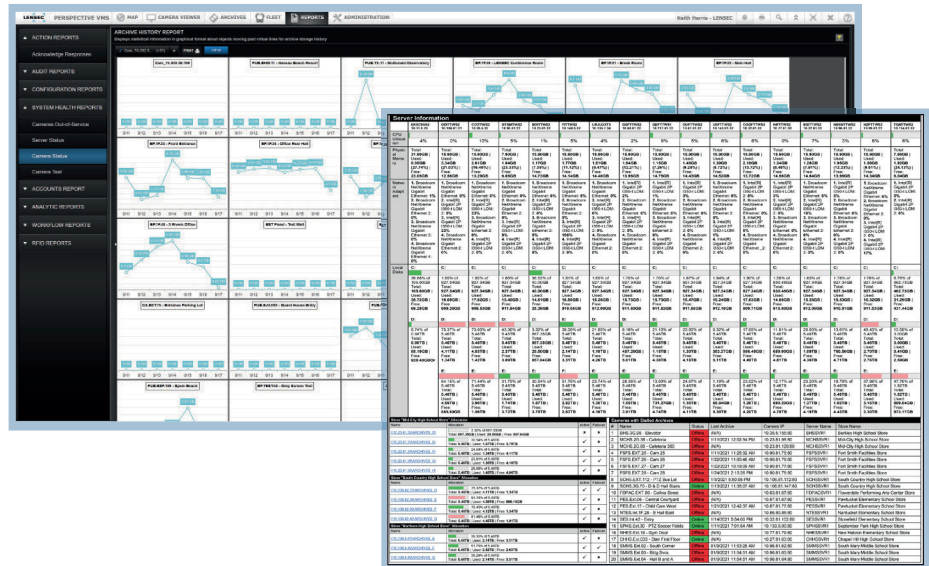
LENSEC PERSPECTIVE VMS MAP CAMERA VIEWER ARCHIVES FLEET REPORTS ADMINISTRATION Keith Harris - LENSEC

ACTION REPORTS
Acknowledge Responses
ALERT REPORTS
CONFIGURATION REPORTS
SYSTEM HEALTH REPORTS
Cameras Out-of-Service
Server Status
Camera Status
Camera Test
ACCOUNTS REPORT
ANALYTIC REPORTS
WORKFLOW REPORTS
RFID REPORTS

ARCHIVE HISTORY REPORT
Displays statistical information in graphical format about objects moving past virtual lines for archive storage history

PRINT

Server Information

CPU Utilization
4%
0%
10%
5%
1%
5%
4%
2%
6%
5%
4%
5%
6%
7%
3%
6%
8%

Physical Memory

Network Adapters

Local Disks

C:
D:
E:

Name | Status | Last Archive | Camera IP | Server Name | Store Name
1 | SHS.SC.26 - Elevator | Offline | (N/A) | | | Berkley High School Store
2 | MCHS.20.38 - Cafeteria | Offline | 11/1/2021 12:58:16 PM | | MCHSVR1 | Mid-City High School Store
3 | MCHS.20.39 - Cafeteria 302 | Offline | (N/A) | | MCHSVR1 | Mid-City High School Store
4 | FSFS.EXT.26 - Cam 25 | Offline | | | FSFSSVR1 | Fort Smith Facilities Store
5 | FSFS.EXT.27 - Cam 27 | Offline | | | FSFSSVR1 | Fort Smith Facilities Store
6 | FSFS.EXT.28 - Cam 28 | Offline | | | FSFSSVR1 | Fort Smith Facilities Store
7 | SCHS.EXT.112 - 112 Bus Lot | Offline | | | SCHSSVR1 | South County High School Store
8 | SCHS.30.70 - D & D Hall Stairs | Offline | | | SCHSSVR1 | South County High School Store
9 | FDFAC.EXT.80 - Coffee Break | Offline | (N/A) | | FDFACSVR1 | Favorable Performing Arts Center Store
10 | PES.Ext.08 - Central Courtyard | Offline | (N/A) | | PESSVR1 | Pawtucket Elementary School Store
11 | PES.Ext.17 - Child Care West | Offline | | | PESSVR1 | Pawtucket Elementary School Store
12 | NTES.IM.1F.28 - S Hall East | Offline | | | NTESSVR1 | Northeast Elementary School Store
13 | SES.Int.47 - Entry | Offline | | | SESSVR1 | Stowfield Elementary School Store
14 | SPHS.Ext.30 - PTZ Soccer Fields | Offline | | | SPHSSVR1 | September High High School Store
15 | NHHS.Ext.18 - Gym Door | Offline | (N/A) | | NHHSSVR1 | New Haven Elementary School Store
16 | CHHS.Ext.20 - Stair Front Door | Offline | | | CHHSSVR1 | Chapel Hill High School Store
17 | SMMS.Ext.18 - South Corner | Offline | | | SMMSSVR1 | Saint Mary Middle School Store
18 | SMMS.Ext.02 - Bldg Shos | Offline | | | SMMSSVR1 | Saint Mary Middle School Store
19 | SMMS.Ext.04 - Hall B and A | Offline | | | SMMSSVR1 | Saint Mary Middle School Store